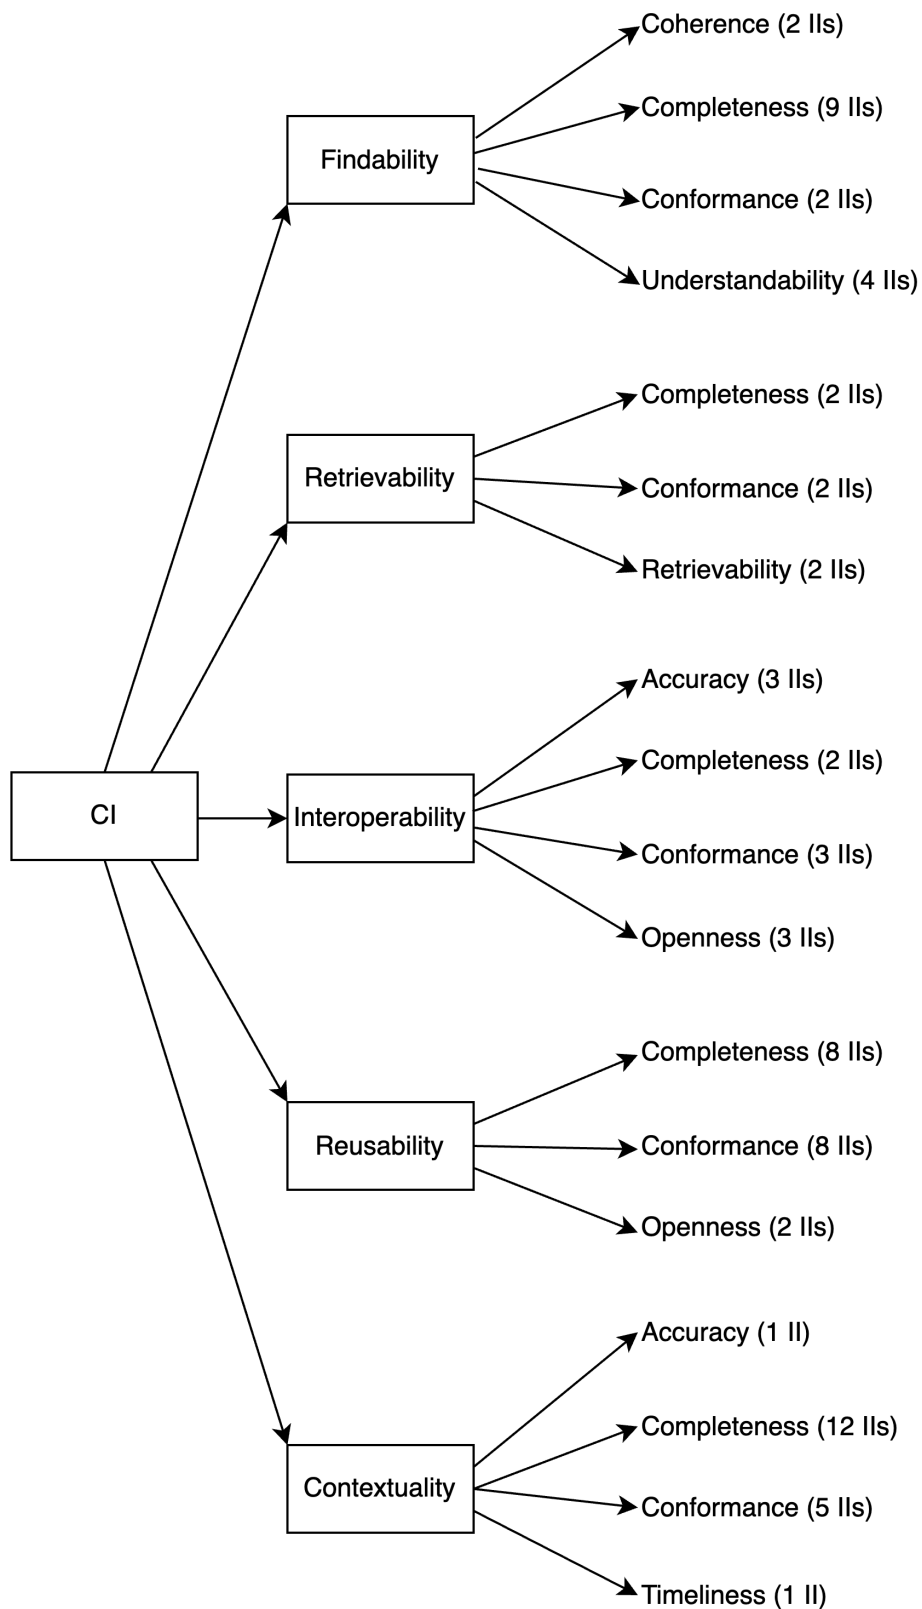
CI

Findability

Coherence (2 IIs)
Completeness (9 IIs)
Conformance (2 IIs)
Understandability (4 IIs)

Retrievability

Completeness (2 IIs)
Conformance (2 IIs)
Retrievability (2 IIs)

Interoperability

Accuracy (3 IIs)
Completeness (2 IIs)
Conformance (3 IIs)
Openness (3 IIs)

Reusability

Completeness (8 IIs)
Conformance (8 IIs)
Openness (2 IIs)

Contextuality

Accuracy (1 II)
Completeness (12 IIs)
Conformance (5 IIs)
Timeliness (1 II)